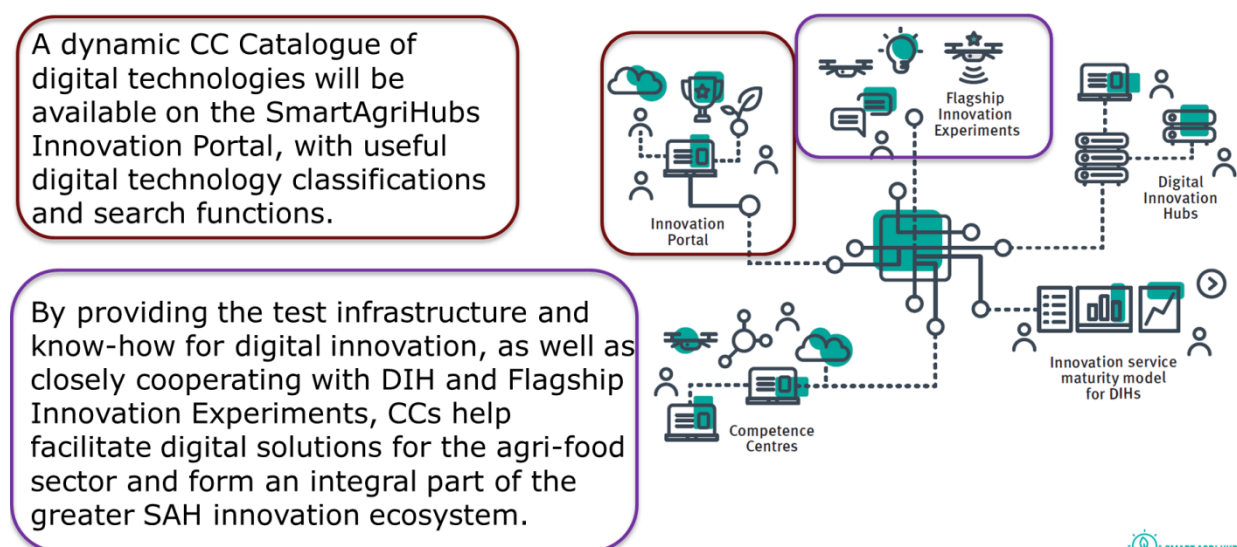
A dynamic CC Catalogue of digital technologies will be available on the SmartAgriHubs Innovation Portal, with useful digital technology classifications and search functions.

By providing the test infrastructure and know-how for digital innovation, as well as closely cooperating with DIH and Flagship Innovation Experiments, CCs help facilitate digital solutions for the agri-food sector and form an integral part of the greater SAH innovation ecosystem.

Innovation Portal

Flagship Innovation Experiments

Digital Innovation Hubs

Innovation service maturity model for DIHs

Competence Centres

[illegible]